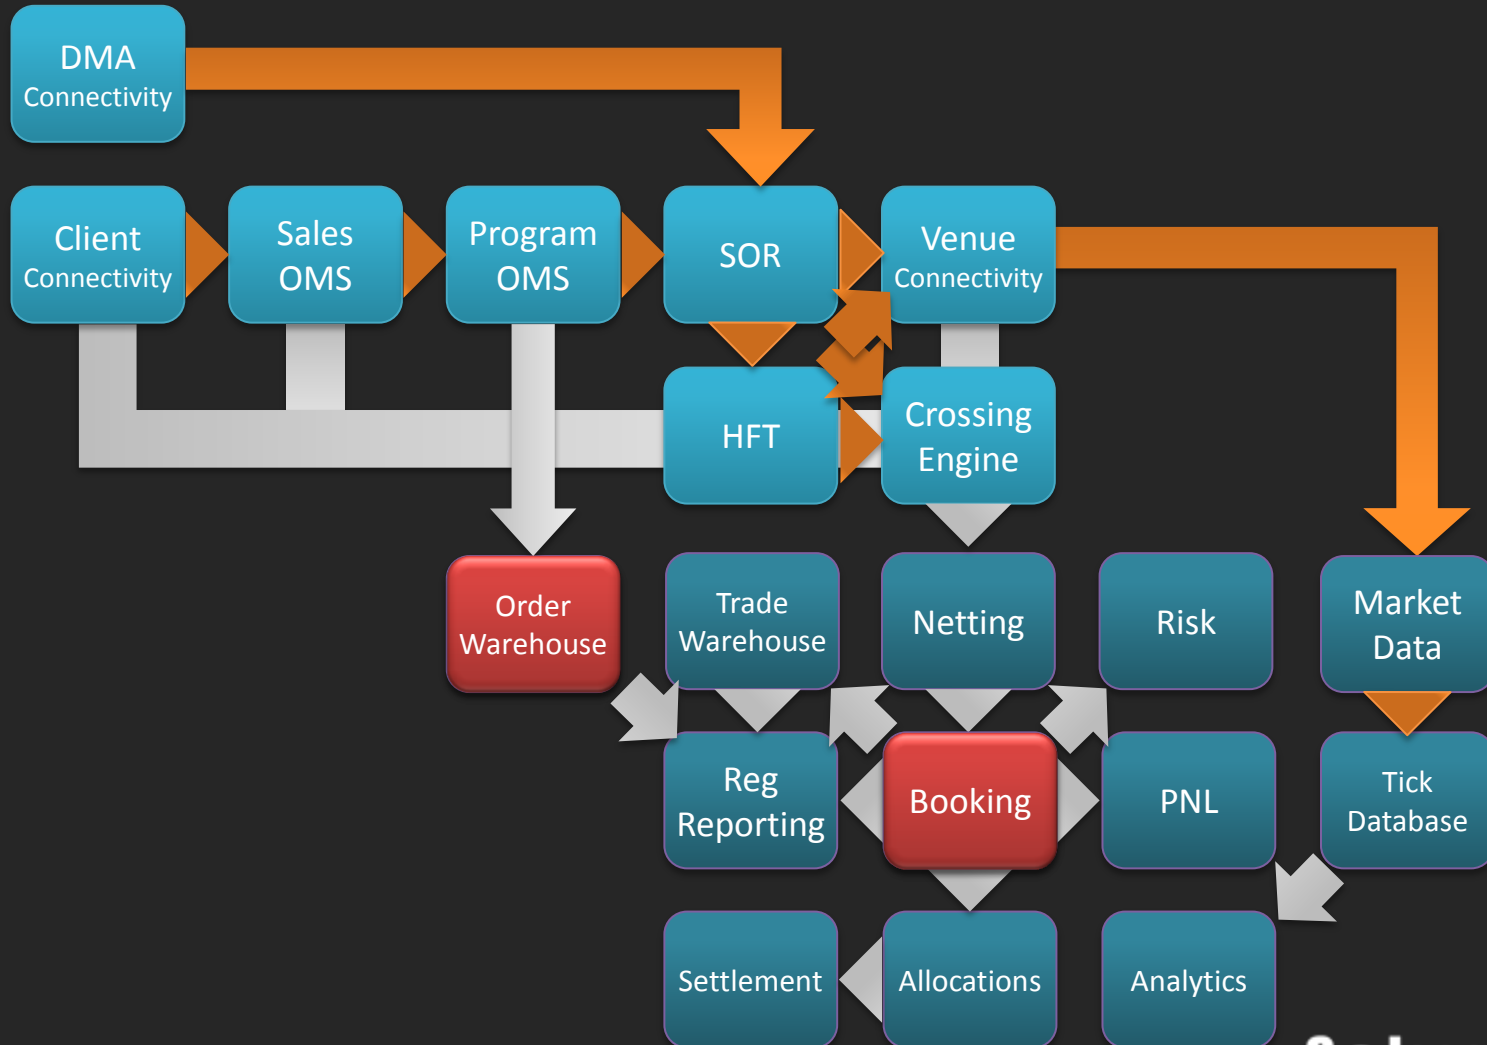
DMA Connectivity

Client Connectivity

Sales OMS

Program OMS

SOR

Venue Connectivity

HFT

Crossing Engine

Order Warehouse

Trade Warehouse

Netting

Risk

Market Data

Reg Reporting

Booking

PNL

Tick Database

Settlement

Allocations

Analytics